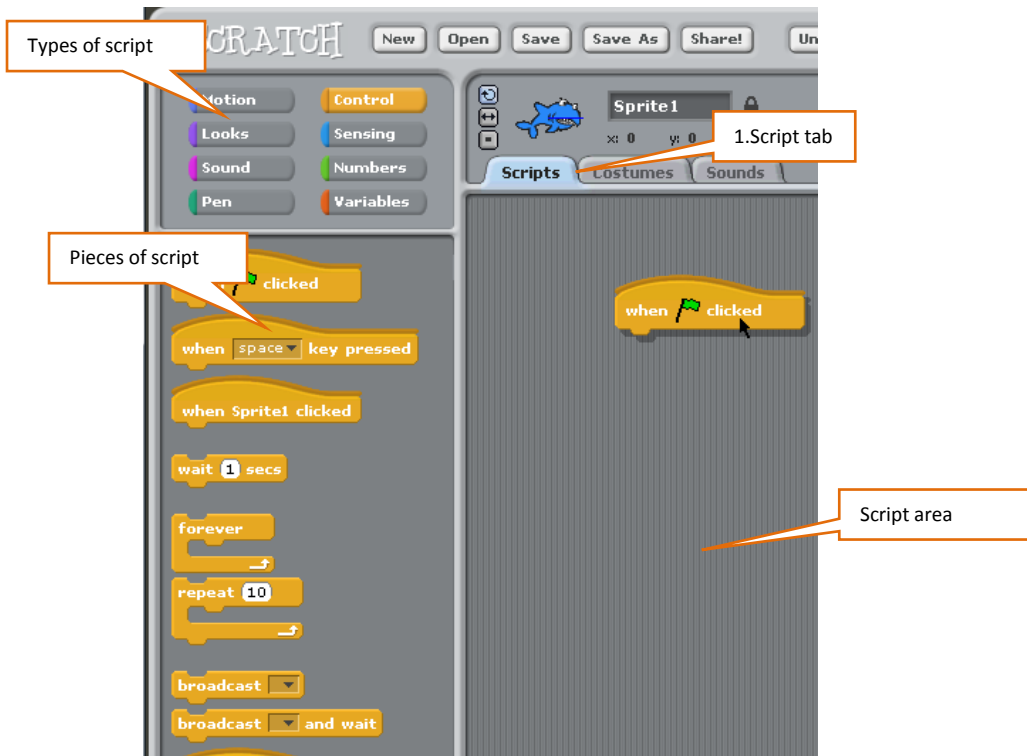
CRATCH
New
Open
Save
Save As
Share!
Un

Types of script

Motion
Control
Looks
Sensing
Sound
Numbers
Pen
Variables

Sprite1
x: 0
y: 0

1.Script tab

Scripts
Costumes
Sounds

Pieces of script

clicked
when space key pressed
when Sprite1 clicked
wait 1 secs
forever
repeat 10
broadcast
broadcast and wait

when clicked

Script area